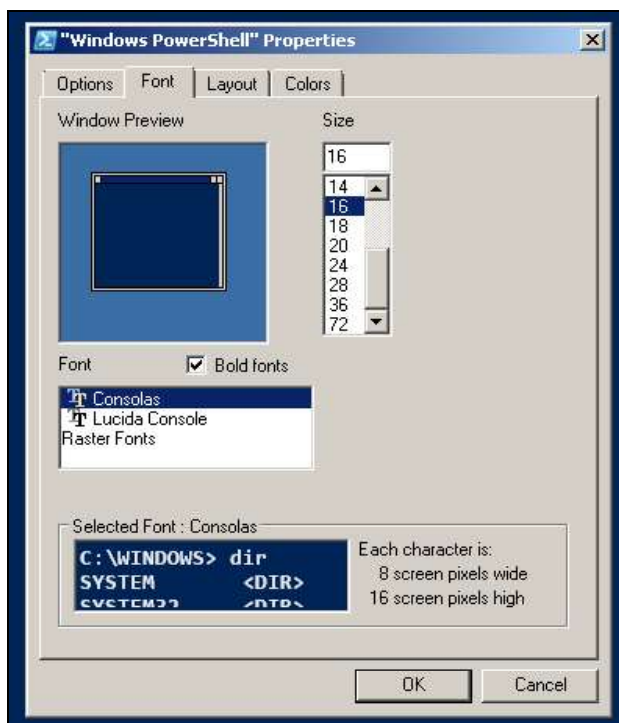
"Windows PowerShell" Properties

Options Font Layout Colors

Window Preview

Size

16

14
16
18
20
24
28
36
72

Font

Bold fonts

Consolas
Lucida Console
Raster Fonts

Selected Font : Consolas

C:\WINDOWS> dir
SYSTEM <DIR>
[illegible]

Each character is:
8 screen pixels wide
16 screen pixels high

OK

Cancel